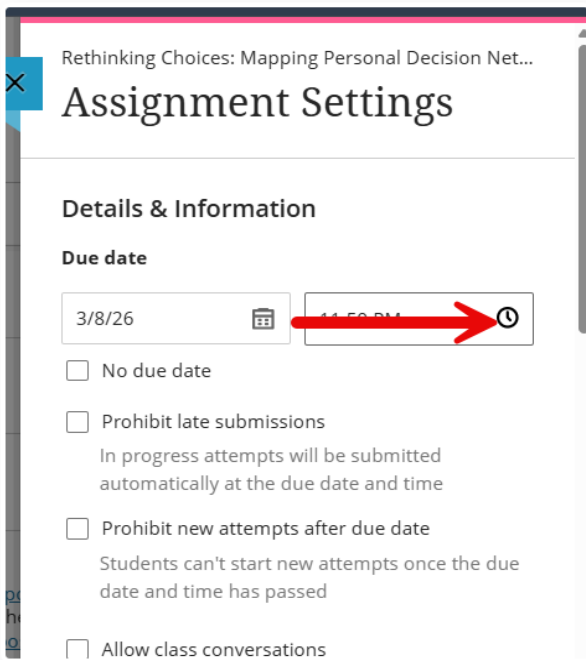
Rethinking Choices: Mapping Personal Decision Net...

Assignment Settings

Details & Information

Due date

3/8/26

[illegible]

No due date

Prohibit late submissions

In progress attempts will be submitted automatically at the due date and time

Prohibit new attempts after due date

Students can't start new attempts once the due date and time has passed

Allow class conversations